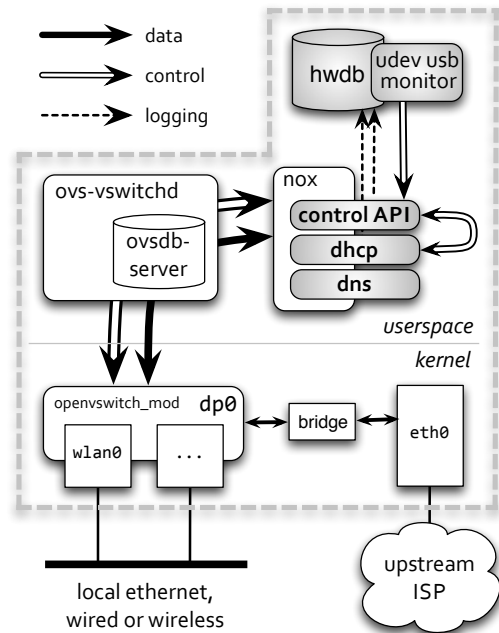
data

control

logging

hwdb

udev usb monitor

ovs-vswitchd

ovsdb-server

nox

control API

dhcp

dns

userspace

kernel

openvswitch_mod

dp0

wlan0

...

bridge

eth0

upstream ISP

local ethernet, wired or wireless